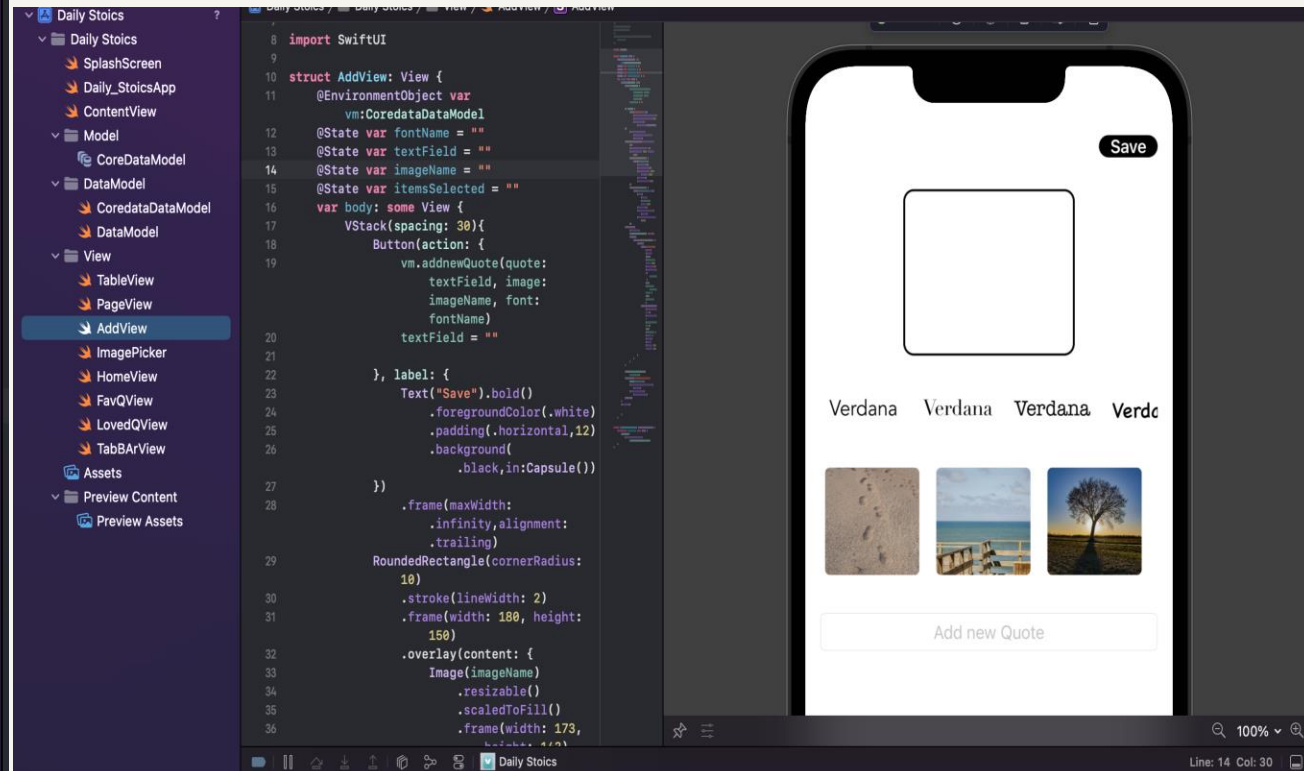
Daily Stoics ?
Daily Stoics
SplashScreen
Daily_StoicsApp
ContentView
Model
CoreDataModel
DataModel
CoredataDataModel
DataModel
View
TableView
PageView
AddView
ImagePicker
HomeView
FavQView
LovedQView
TabBArView
Assets
Preview Content
Preview Assets

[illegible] / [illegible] / View / AddView / AddView

8 import SwiftUI
9
10 struct AddView: View {
11 @EnvironmentObject var vm:CoredataDataModel
12 @State var fontName = ""
13 @State var textField = ""
14 @State var imageName = ""
15 @State var itemsSelected = ""
16 var body: some View {
17 VStack(spacing: 30){
18 Button(action: {
19 vm.addnewQuote(quote: textField, image: imageName, font: fontName)
20 textField = ""
21
22 }, label: {
23 Text("Save").bold()
24 .foregroundColor(.white)
25 .padding(.horizontal,12)
26 .background(.black,in:Capsule())
27 })
28 .frame(maxWidth: .infinity,alignment: .trailing)
29 RoundedRectangle(cornerRadius: 10)
30 .stroke(lineWidth: 2)
31 .frame(width: 180, height: 150)
32 .overlay(content: {
33 Image(imageName)
34 .resizable()
35 .scaledToFill()
36 .frame(width: 173, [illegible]

Save
Verdana Verdana Verdana Verda
Add new Quote

100%
Daily Stoics
Line: 14 Col: 30